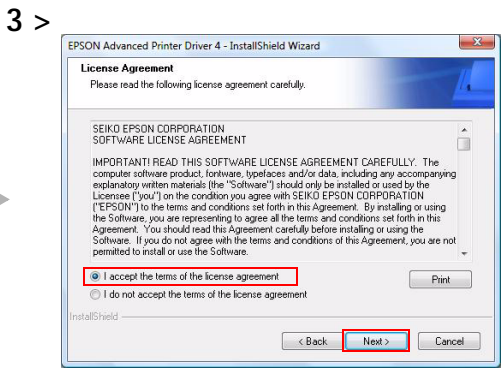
3 >

EPSON Advanced Printer Driver 4 - InstallShield Wizard

License Agreement

Please read the following license agreement carefully.

SEIKO EPSON CORPORATION
SOFTWARE LICENSE AGREEMENT

IMPORTANT! READ THIS SOFTWARE LICENSE AGREEMENT CAREFULLY. The computer software product, fontware, typefaces and/or data, including any accompanying explanatory written materials (the "Software") should only be installed or used by the Licensee ("you") on the condition you agree with SEIKO EPSON CORPORATION ("EPSON") to the terms and conditions set forth in this Agreement. By installing or using the Software, you are representing to agree all the terms and conditions set forth in this Agreement. You should read this Agreement carefully before installing or using the Software. If you do not agree with the terms and conditions of this Agreement, you are not permitted to install or use the Software.

I accept the terms of the license agreement

Print

I do not accept the terms of the license agreement

InstallShield

< Back

Next >

Cancel